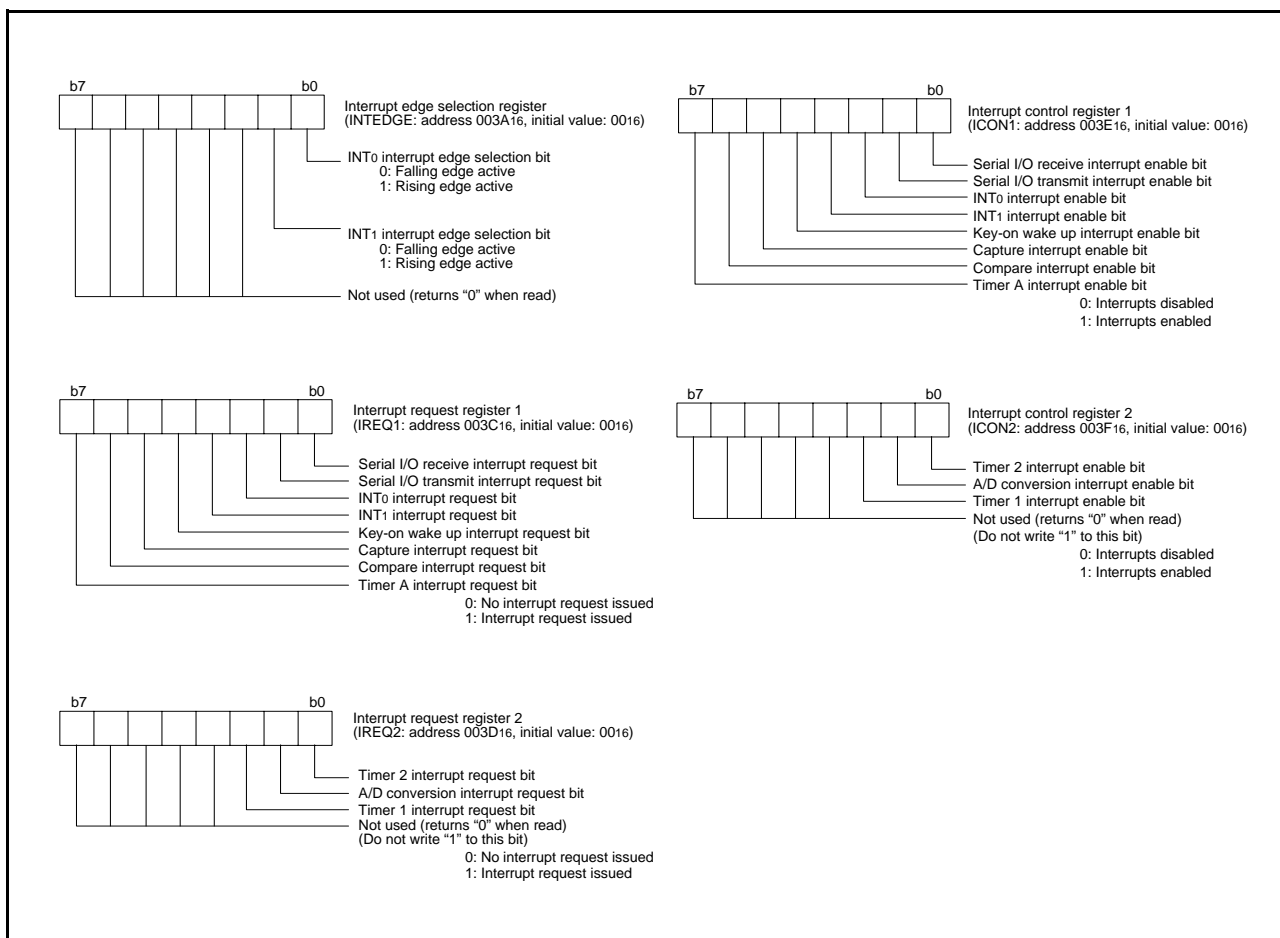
b7 b0

Interrupt edge selection register
(INTEDGE: address 003A$_{16}$, initial value: 00$_{16}$)

INT$_0$ interrupt edge selection bit
0: Falling edge active
1: Rising edge active

INT$_1$ interrupt edge selection bit
0: Falling edge active
1: Rising edge active

Not used (returns “0” when read)

b7 b0

Interrupt control register 1
(ICON1: address 003E$_{16}$, initial value: 00$_{16}$)

Serial I/O receive interrupt enable bit
Serial I/O transmit interrupt enable bit
INT$_0$ interrupt enable bit
INT$_1$ interrupt enable bit
Key-on wake up interrupt enable bit
Capture interrupt enable bit
Compare interrupt enable bit
Timer A interrupt enable bit
0: Interrupts disabled
1: Interrupts enabled

b7 b0

Interrupt request register 1
(IREQ1: address 003C$_{16}$, initial value: 00$_{16}$)

Serial I/O receive interrupt request bit
Serial I/O transmit interrupt request bit
INT$_0$ interrupt request bit
INT$_1$ interrupt request bit
Key-on wake up interrupt request bit
Capture interrupt request bit
Compare interrupt request bit
Timer A interrupt request bit
0: No interrupt request issued
1: Interrupt request issued

b7 b0

Interrupt control register 2
(ICON2: address 003F$_{16}$, initial value: 00$_{16}$)

Timer 2 interrupt enable bit
A/D conversion interrupt enable bit
Timer 1 interrupt enable bit
Not used (returns “0” when read)
(Do not write “1” to this bit)
0: Interrupts disabled
1: Interrupts enabled

b7 b0

Interrupt request register 2
(IREQ2: address 003D$_{16}$, initial value: 00$_{16}$)

Timer 2 interrupt request bit
A/D conversion interrupt request bit
Timer 1 interrupt request bit
Not used (returns “0” when read)
(Do not write “1” to this bit)
0: No interrupt request issued
1: Interrupt request issued